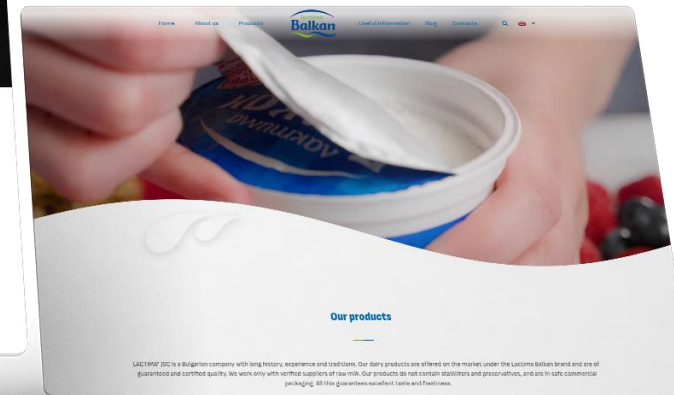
Home About us Products Balkan Useful information Blog Contacts

Our products

LACTIMA® JSC is a Bulgarian company with long history, experience and traditions. Our dairy products are offered on the market under the Lactima Balkan brand and are of guaranteed and certified quality. We work only with verified suppliers of raw milk. Our products do not contain stabilizers and preservatives, and are in safe commercial packaging. All this guarantees excellent taste and freshness.